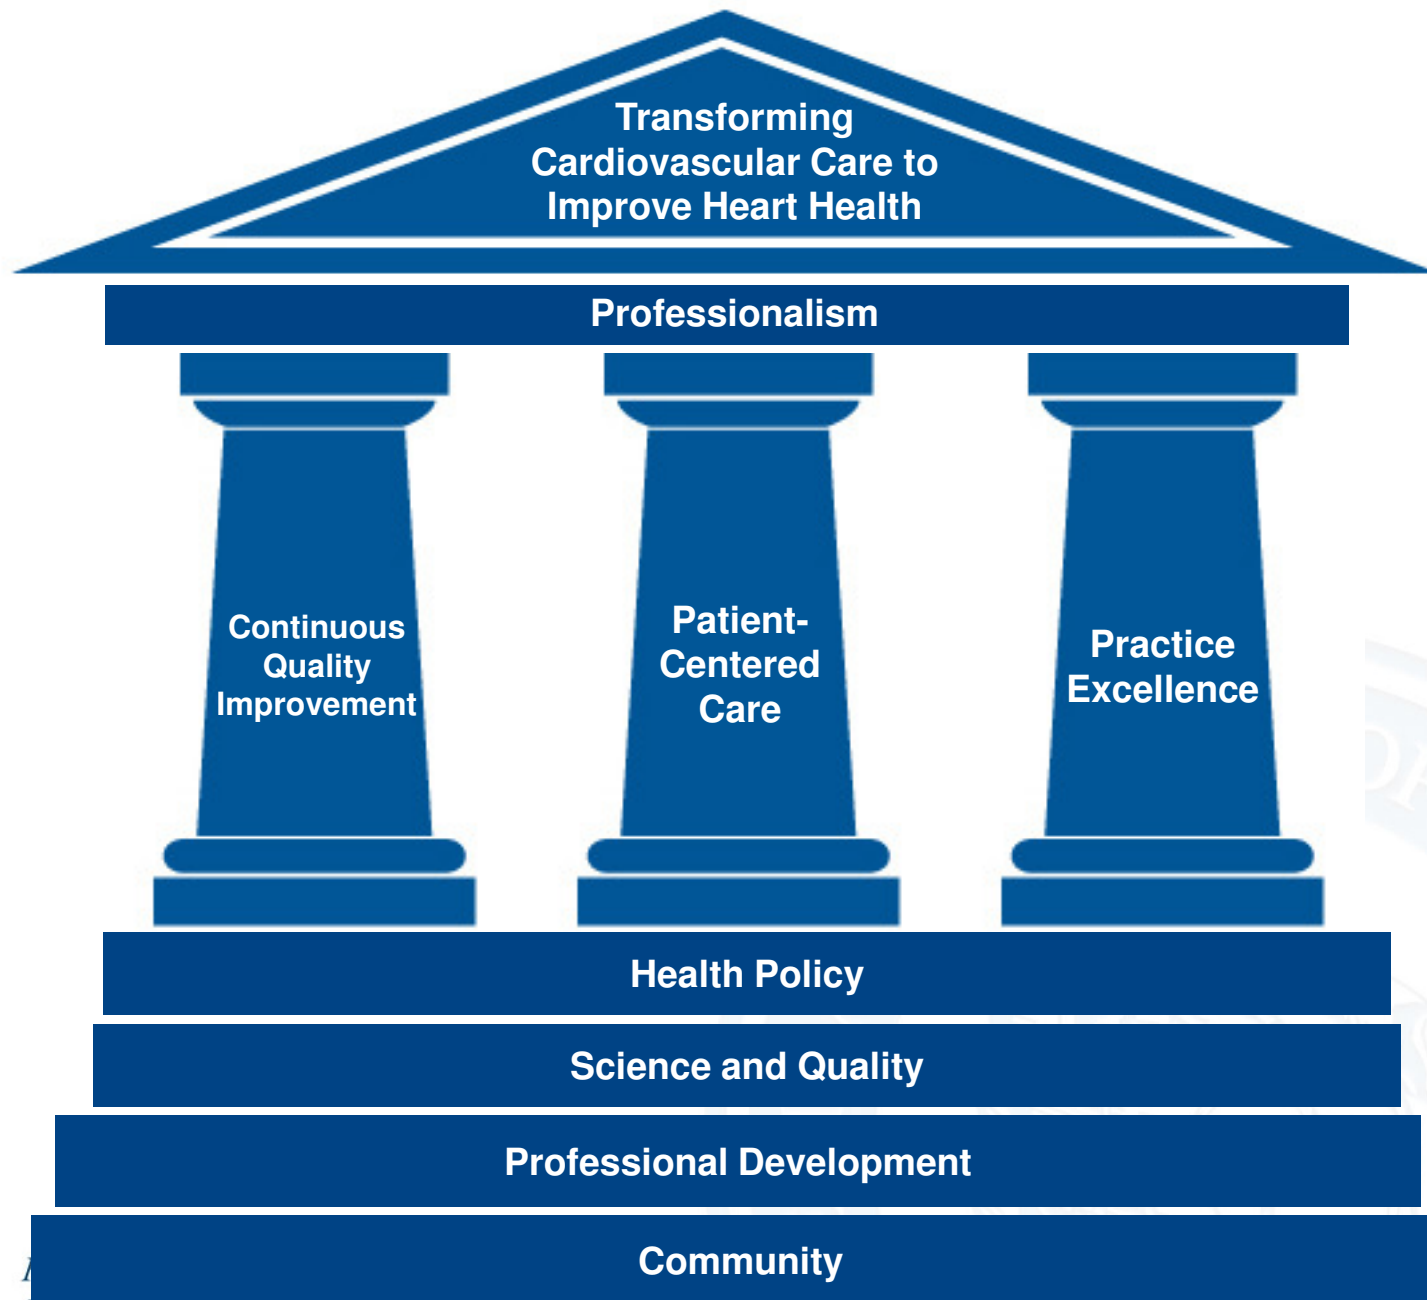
Transforming Cardiovascular Care to Improve Heart Health

Professionalism

Continuous Quality Improvement

Patient-Centered Care

Practice Excellence

Health Policy

Science and Quality

Professional Development

Community